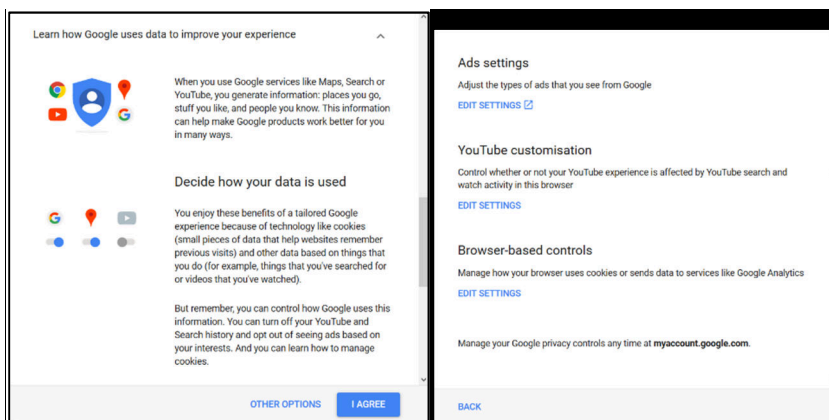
Learn how Google uses data to improve your experience

When you use Google services like Maps, Search or YouTube, you generate information: places you go, stuff you like, and people you know. This information can help make Google products work better for you in many ways.

Decide how your data is used

You enjoy these benefits of a tailored Google experience because of technology like cookies (small pieces of data that help websites remember previous visits) and other data based on things that you do (for example, things that you've searched for or videos that you've watched).

But remember, you can control how Google uses this information. You can turn off your YouTube and Search history and opt out of seeing ads based on your interests. And you can learn how to manage cookies.

OTHER OPTIONS I AGREE

Ads settings

Adjust the types of ads that you see from Google

EDIT SETTINGS

YouTube customisation

Control whether or not your YouTube experience is affected by YouTube search and watch activity in this browser

EDIT SETTINGS

Browser-based controls

Manage how your browser uses cookies or sends data to services like Google Analytics

EDIT SETTINGS

Manage your Google privacy controls any time at myaccount.google.com.

BACK